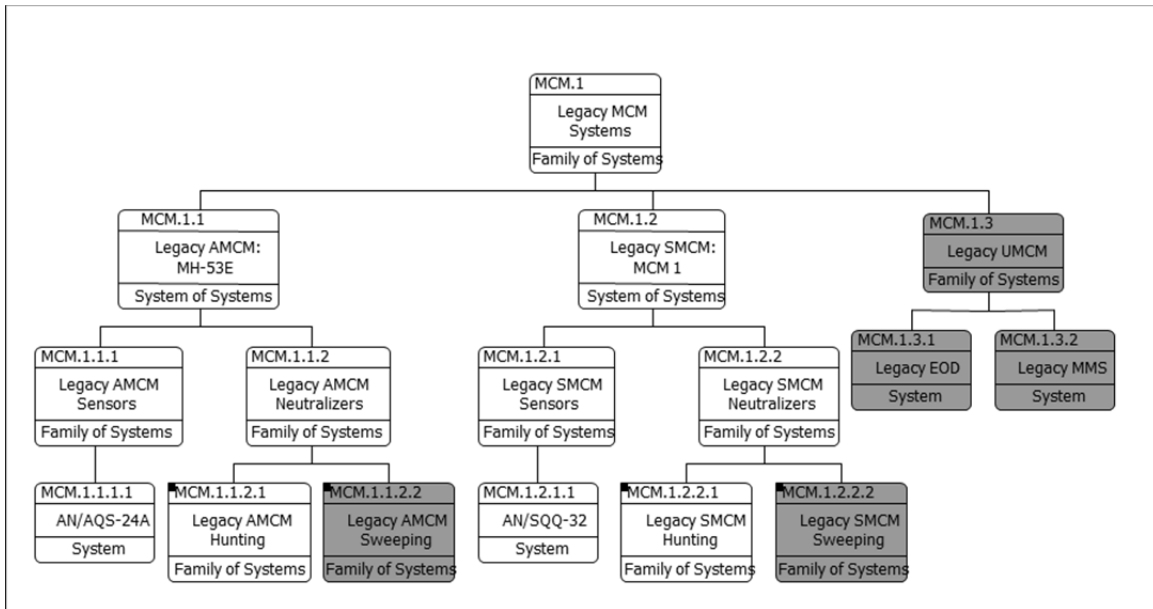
MCM.1
Legacy MCM Systems
Family of Systems

MCM.1.1
Legacy AMCM: MH-53E
System of Systems

MCM.1.2
Legacy SMCM: MCM 1
System of Systems

MCM.1.3
Legacy UMCM
Family of Systems

MCM.1.1.1
Legacy AMCM Sensors
Family of Systems

MCM.1.1.2
Legacy AMCM Neutralizers
Family of Systems

MCM.1.2.1
Legacy SMCM Sensors
Family of Systems

MCM.1.2.2
Legacy SMCM Neutralizers
Family of Systems

MCM.1.3.1
Legacy EOD
System

MCM.1.3.2
Legacy MMS
System

MCM.1.1.1.1
AN/AQS-24A
System

MCM.1.1.2.1
Legacy AMCM Hunting
Family of Systems

MCM.1.1.2.2
Legacy AMCM Sweeping
Family of Systems

MCM.1.2.1.1
AN/SQQ-32
System

MCM.1.2.2.1
Legacy SMCM Hunting
Family of Systems

MCM.1.2.2.2
Legacy SMCM Sweeping
Family of Systems